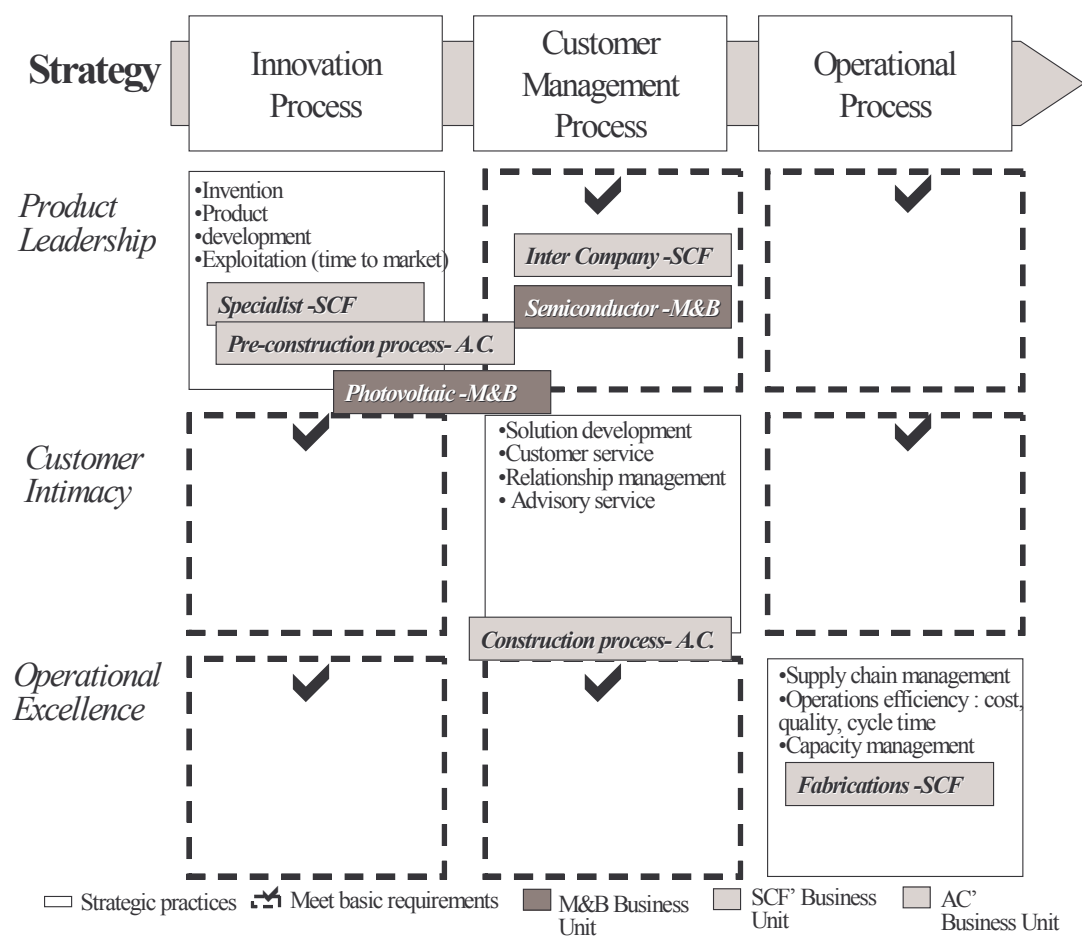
Strategy

Innovation Process

Customer Management Process

Operational Process

Product Leadership

•Invention
•Product
•development
•Exploitation (time to market)

Specialist -SCF

Pre-construction process- A.C.

Photovoltaic -M&B

Inter Company -SCF

Semiconductor -M&B

Customer Intimacy

•Solution development
•Customer service
•Relationship management
• Advisory service

Construction process- A.C.

Operational Excellence

•Supply chain management
•Operations efficiency : cost, quality, cycle time
•Capacity management

Fabrications -SCF

Strategic practices

Meet basic requirements

M&B Business Unit

SCF' Business Unit

AC' Business Unit